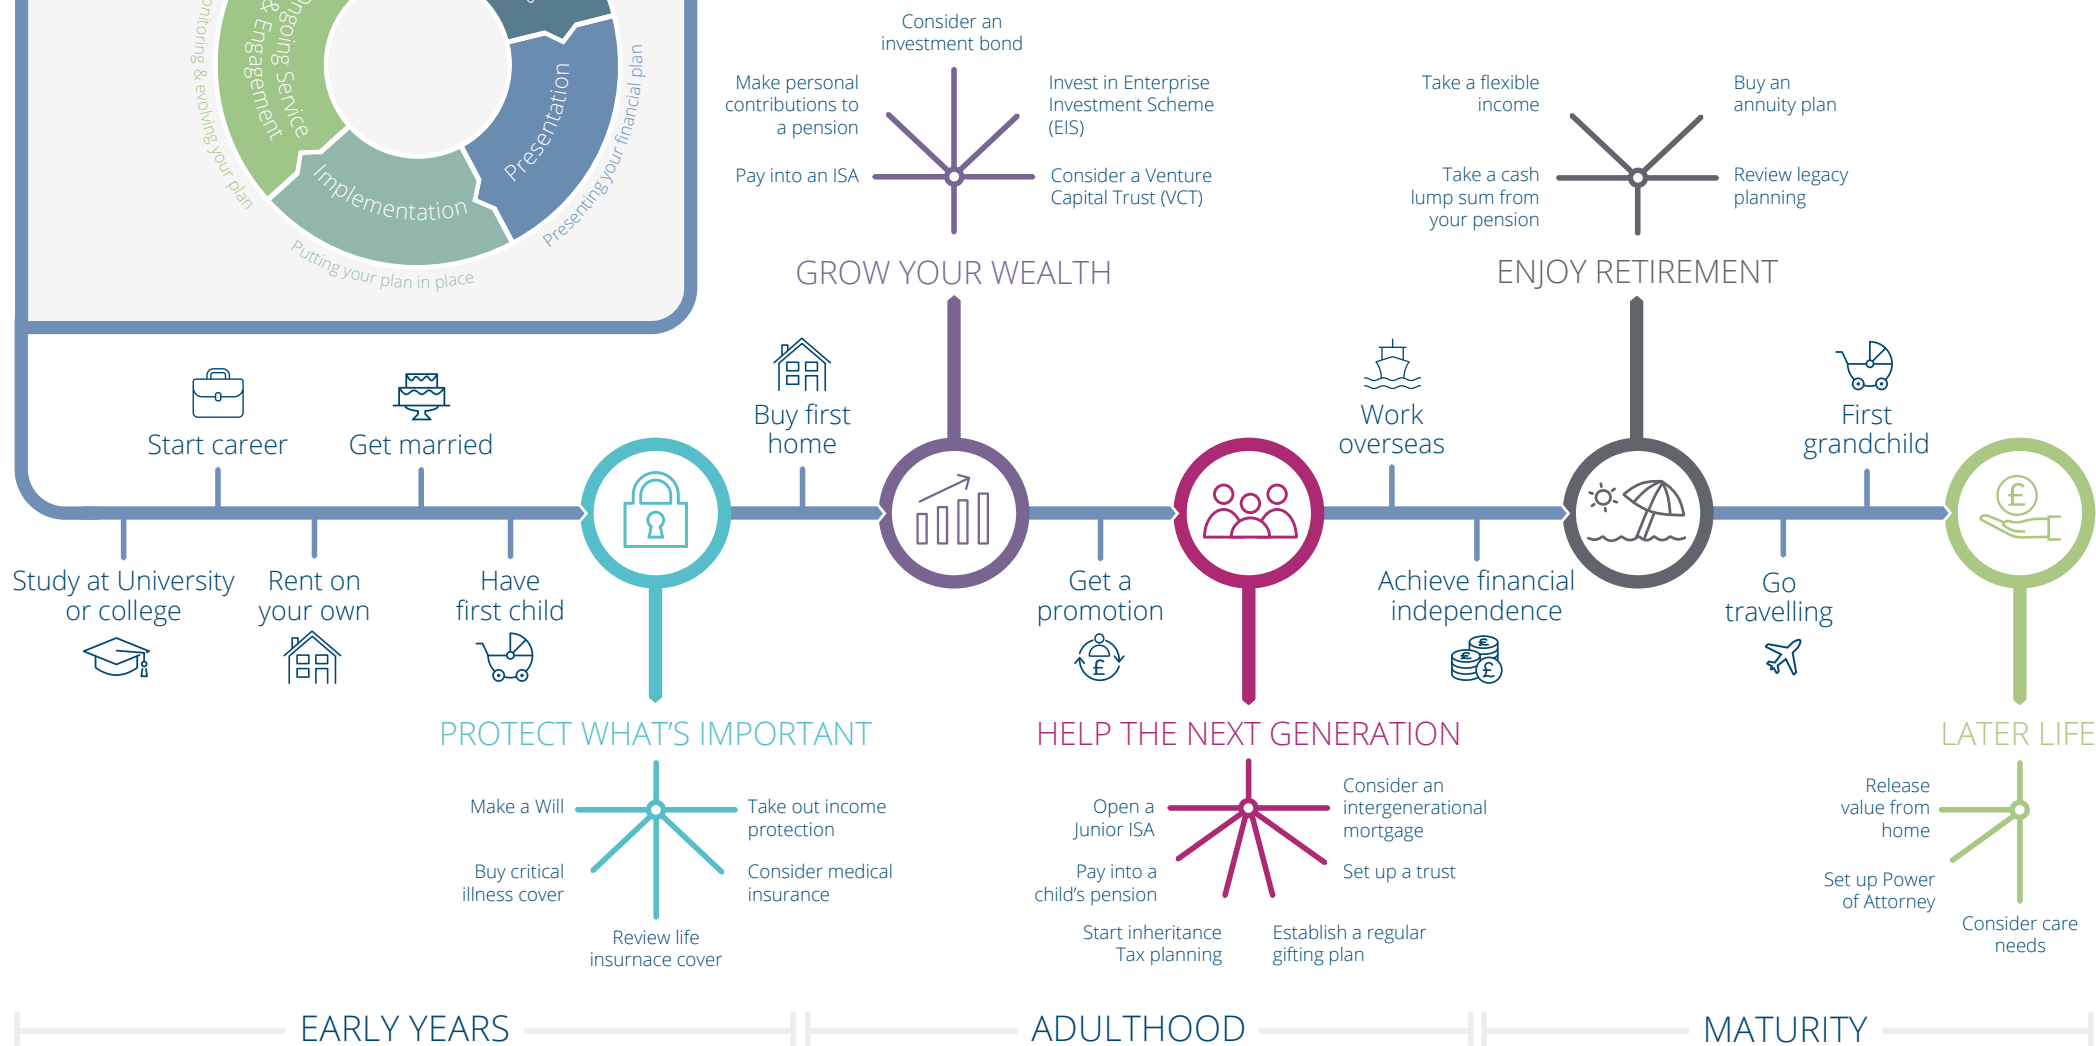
Monitoring & evolving your plan
Ongoing Service & Engagement
Presentation
Presenting your financial plan
Implementation
Putting your plan in place

Consider an investment bond
Make personal contributions to a pension
Invest in Enterprise Investment Scheme (EIS)
Pay into an ISA
Consider a Venture Capital Trust (VCT)
GROW YOUR WEALTH

Take a flexible income
Buy an annuity plan
Take a cash lump sum from your pension
Review legacy planning
ENJOY RETIREMENT

Start career
Get married
Buy first home
Work overseas
First grandchild

Study at University or college
Rent on your own
Have first child
Get a promotion
Achieve financial independence
Go travelling

PROTECT WHAT'S IMPORTANT
Make a Will
Take out income protection
Buy critical illness cover
Consider medical insurance
Review life insurance cover

HELP THE NEXT GENERATION
Open a Junior ISA
Consider an intergenerational mortgage
Pay into a child's pension
Set up a trust
Start inheritance Tax planning
Establish a regular gifting plan

LATER LIFE
Release value from home
Set up Power of Attorney
Consider care needs

EARLY YEARS
ADULTHOOD
MATURITY